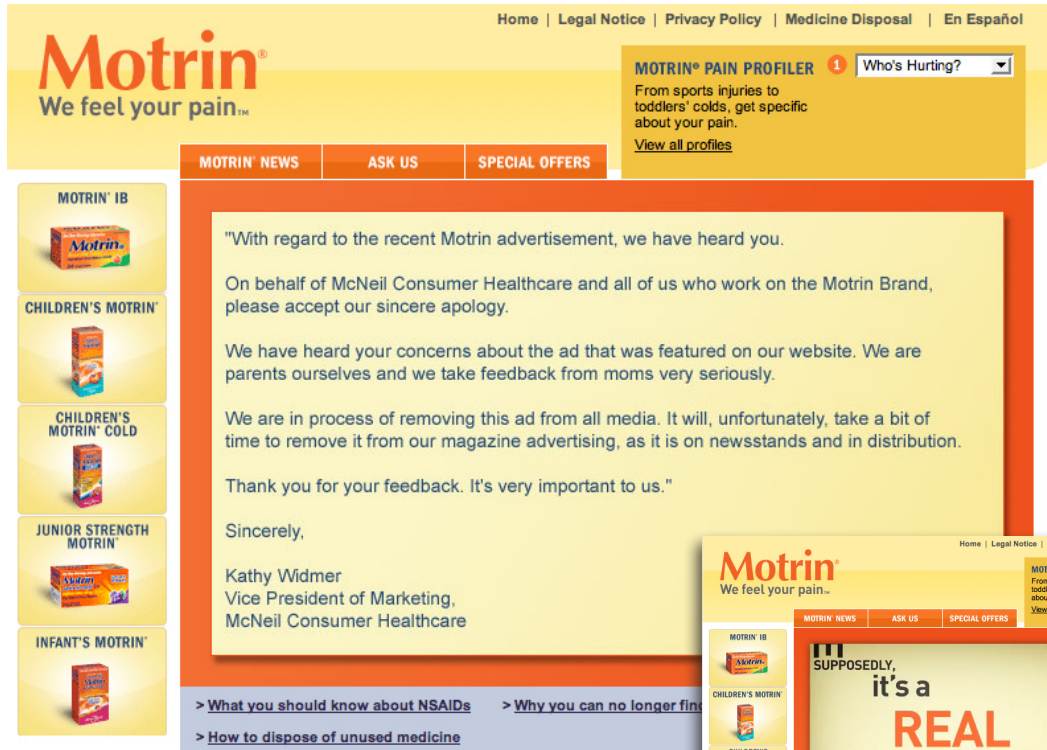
Home | Legal Notice | Privacy Policy | Medicine Disposal | En Español

Motrin®
We feel your pain™

MOTRIN® PAIN PROFILER
1 Who's Hurting?
From sports injuries to toddlers' colds, get specific about your pain.
View all profiles

MOTRIN® NEWS
ASK US
SPECIAL OFFERS

MOTRIN® IB
Motrin

CHILDREN'S MOTRIN®

CHILDREN'S MOTRIN® COLD

JUNIOR STRENGTH MOTRIN®
Motrin

INFANT'S MOTRIN®
Motrin

"With regard to the recent Motrin advertisement, we have heard you.

On behalf of McNeil Consumer Healthcare and all of us who work on the Motrin Brand, please accept our sincere apology.

We have heard your concerns about the ad that was featured on our website. We are parents ourselves and we take feedback from moms very seriously.

We are in process of removing this ad from all media. It will, unfortunately, take a bit of time to remove it from our magazine advertising, as it is on newsstands and in distribution.

Thank you for your feedback. It's very important to us."

Sincerely,

Kathy Widmer
Vice President of Marketing,
McNeil Consumer Healthcare

> What you should know about NSAIDs
> Why you can no longer find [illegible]
> How to dispose of unused medicine

Home | Legal Notice |
Motrin®
We feel your pain™
MOTRIN® NEWS
ASK US
SPECIAL OFFERS
MOTRIN® IB
Motrin
CHILDREN'S MOTRIN®
SUPPOSEDLY,
it's a
REAL